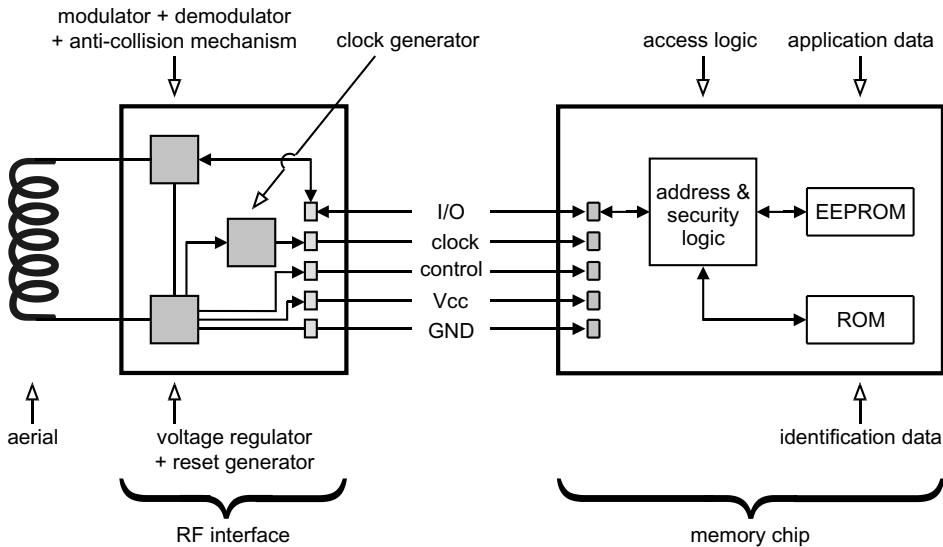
modulator + demodulator
+ anti-collision mechanism

clock generator

access logic

application data

I/O

clock

control

Vcc

GND

address & security logic

EEPROM

ROM

aerial

voltage regulator
+ reset generator

identification data

RF interface

memory chip